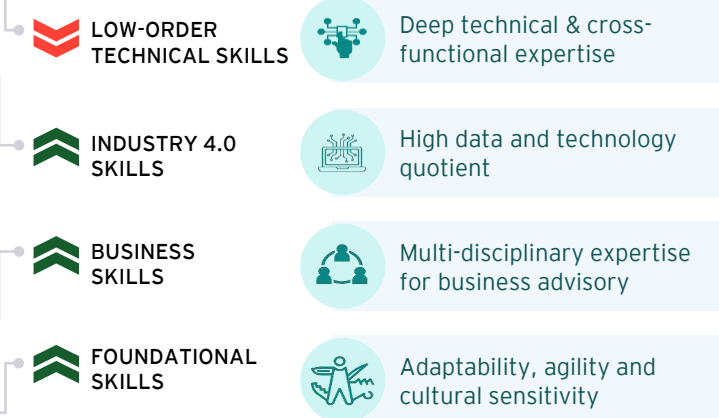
LOW-ORDER TECHNICAL SKILLS

Deep technical & cross-functional expertise

INDUSTRY 4.0 SKILLS

High data and technology quotient

BUSINESS SKILLS

Multi-disciplinary expertise for business advisory

FOUNDATIONAL SKILLS

Adaptability, agility and cultural sensitivity